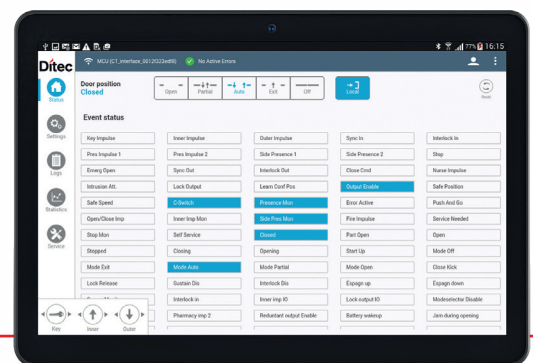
77% 16:15

Ditec MCU (C1_interface_0012f323ed88) No Active Errors

Status

Settings

Logs

Statistics

Service

Door position
Closed

Open Partial Auto Exit Off

Local

Reset

Event status

| Key Impulse | Inner Impulse | Outer Impulse | Sync In | Interlock In |
|---|---|---|---|---|
| Pres Impulse 1 | Pres Impulse 2 | Side Presence 1 | Side Presence 2 | Stop |
| Emerg Open | Sync Out | Interlock Out | Close Cmd | Nurse Impulse |
| Intrusion Att. | Lock Output | Learn Conf Pos | Output Enable | Safe Position |
| Safe Speed | C-Switch | Presence Mon | Error Active | Push And Go |
| Open/Close Imp | Inner Imp Mon | Side Pres Mon | Fire Impulse | Service Needed |
| Stop Mon | Self Service | Closed | Part Open | Open |
| Stopped | Closing | Opening | Start Up | Mode Off |
| Mode Exit | Mode Auto | Mode Partial | Mode Open | Close Kick |
| Lock Release | Sustain Dis | Interlock Dis | Espagn up | Espagn down |
| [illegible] | Interlock in | Inner imp IO | Lock output IO | Modeselector Disable |
| | Pharmacy imp 2 | Redundant output Enable | Battery wakeup | Jam during opening |

Key Inner Outer